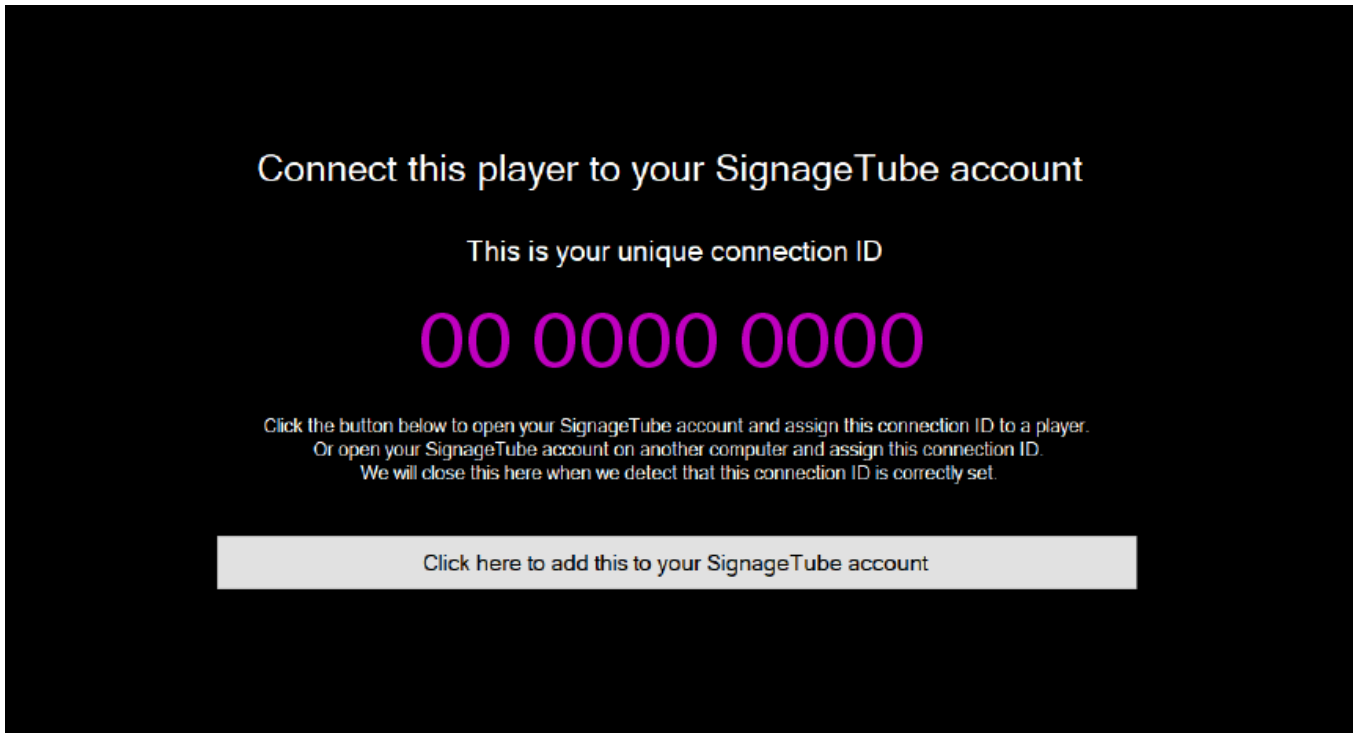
Connect this player to your SignageTube account

This is your unique connection ID

00 0000 0000

Click the button below to open your SignageTube account and assign this connection ID to a player.
Or open your SignageTube account on another computer and assign this connection ID.
We will close this here when we detect that this connection ID is correctly set.

Click here to add this to your SignageTube account